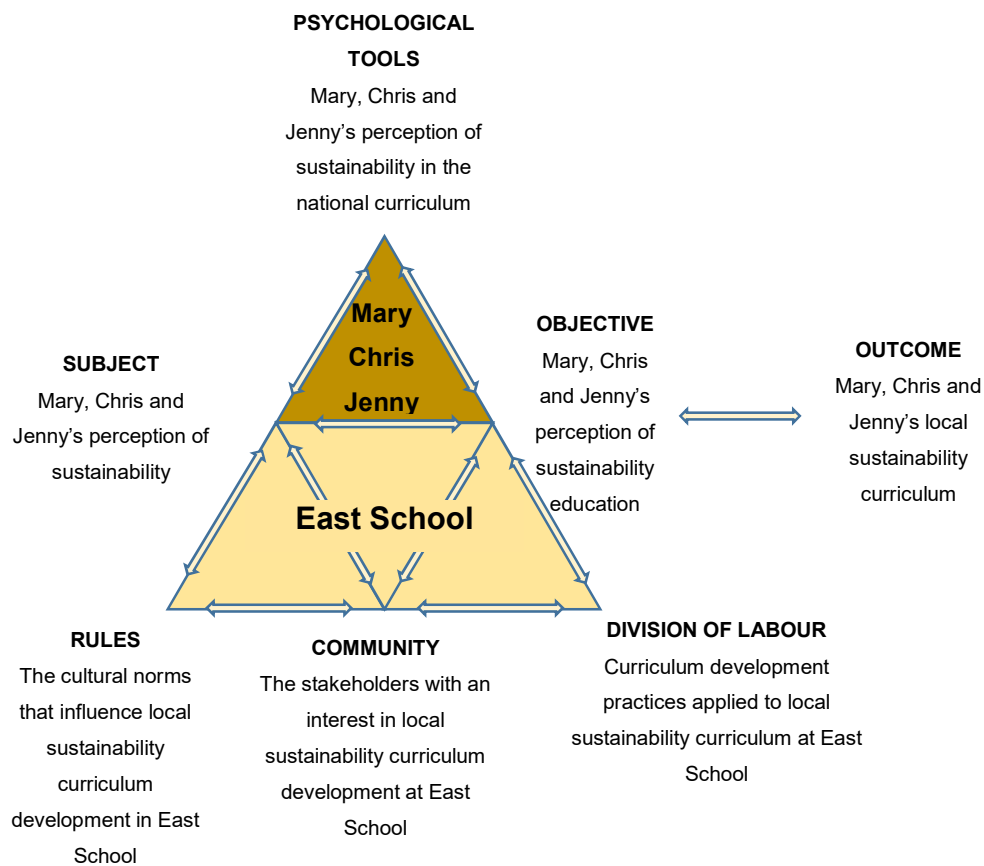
PSYCHOLOGICAL TOOLS
Mary, Chris and Jenny’s perception of sustainability in the national curriculum

Mary
Chris
Jenny

SUBJECT
Mary, Chris and Jenny’s perception of sustainability

OBJECTIVE
Mary, Chris and Jenny’s perception of sustainability education

OUTCOME
Mary, Chris and Jenny’s local sustainability curriculum

East School

RULES
The cultural norms that influence local sustainability curriculum development in East School

COMMUNITY
The stakeholders with an interest in local sustainability curriculum development at East School

DIVISION OF LABOUR
Curriculum development practices applied to local sustainability curriculum at East School